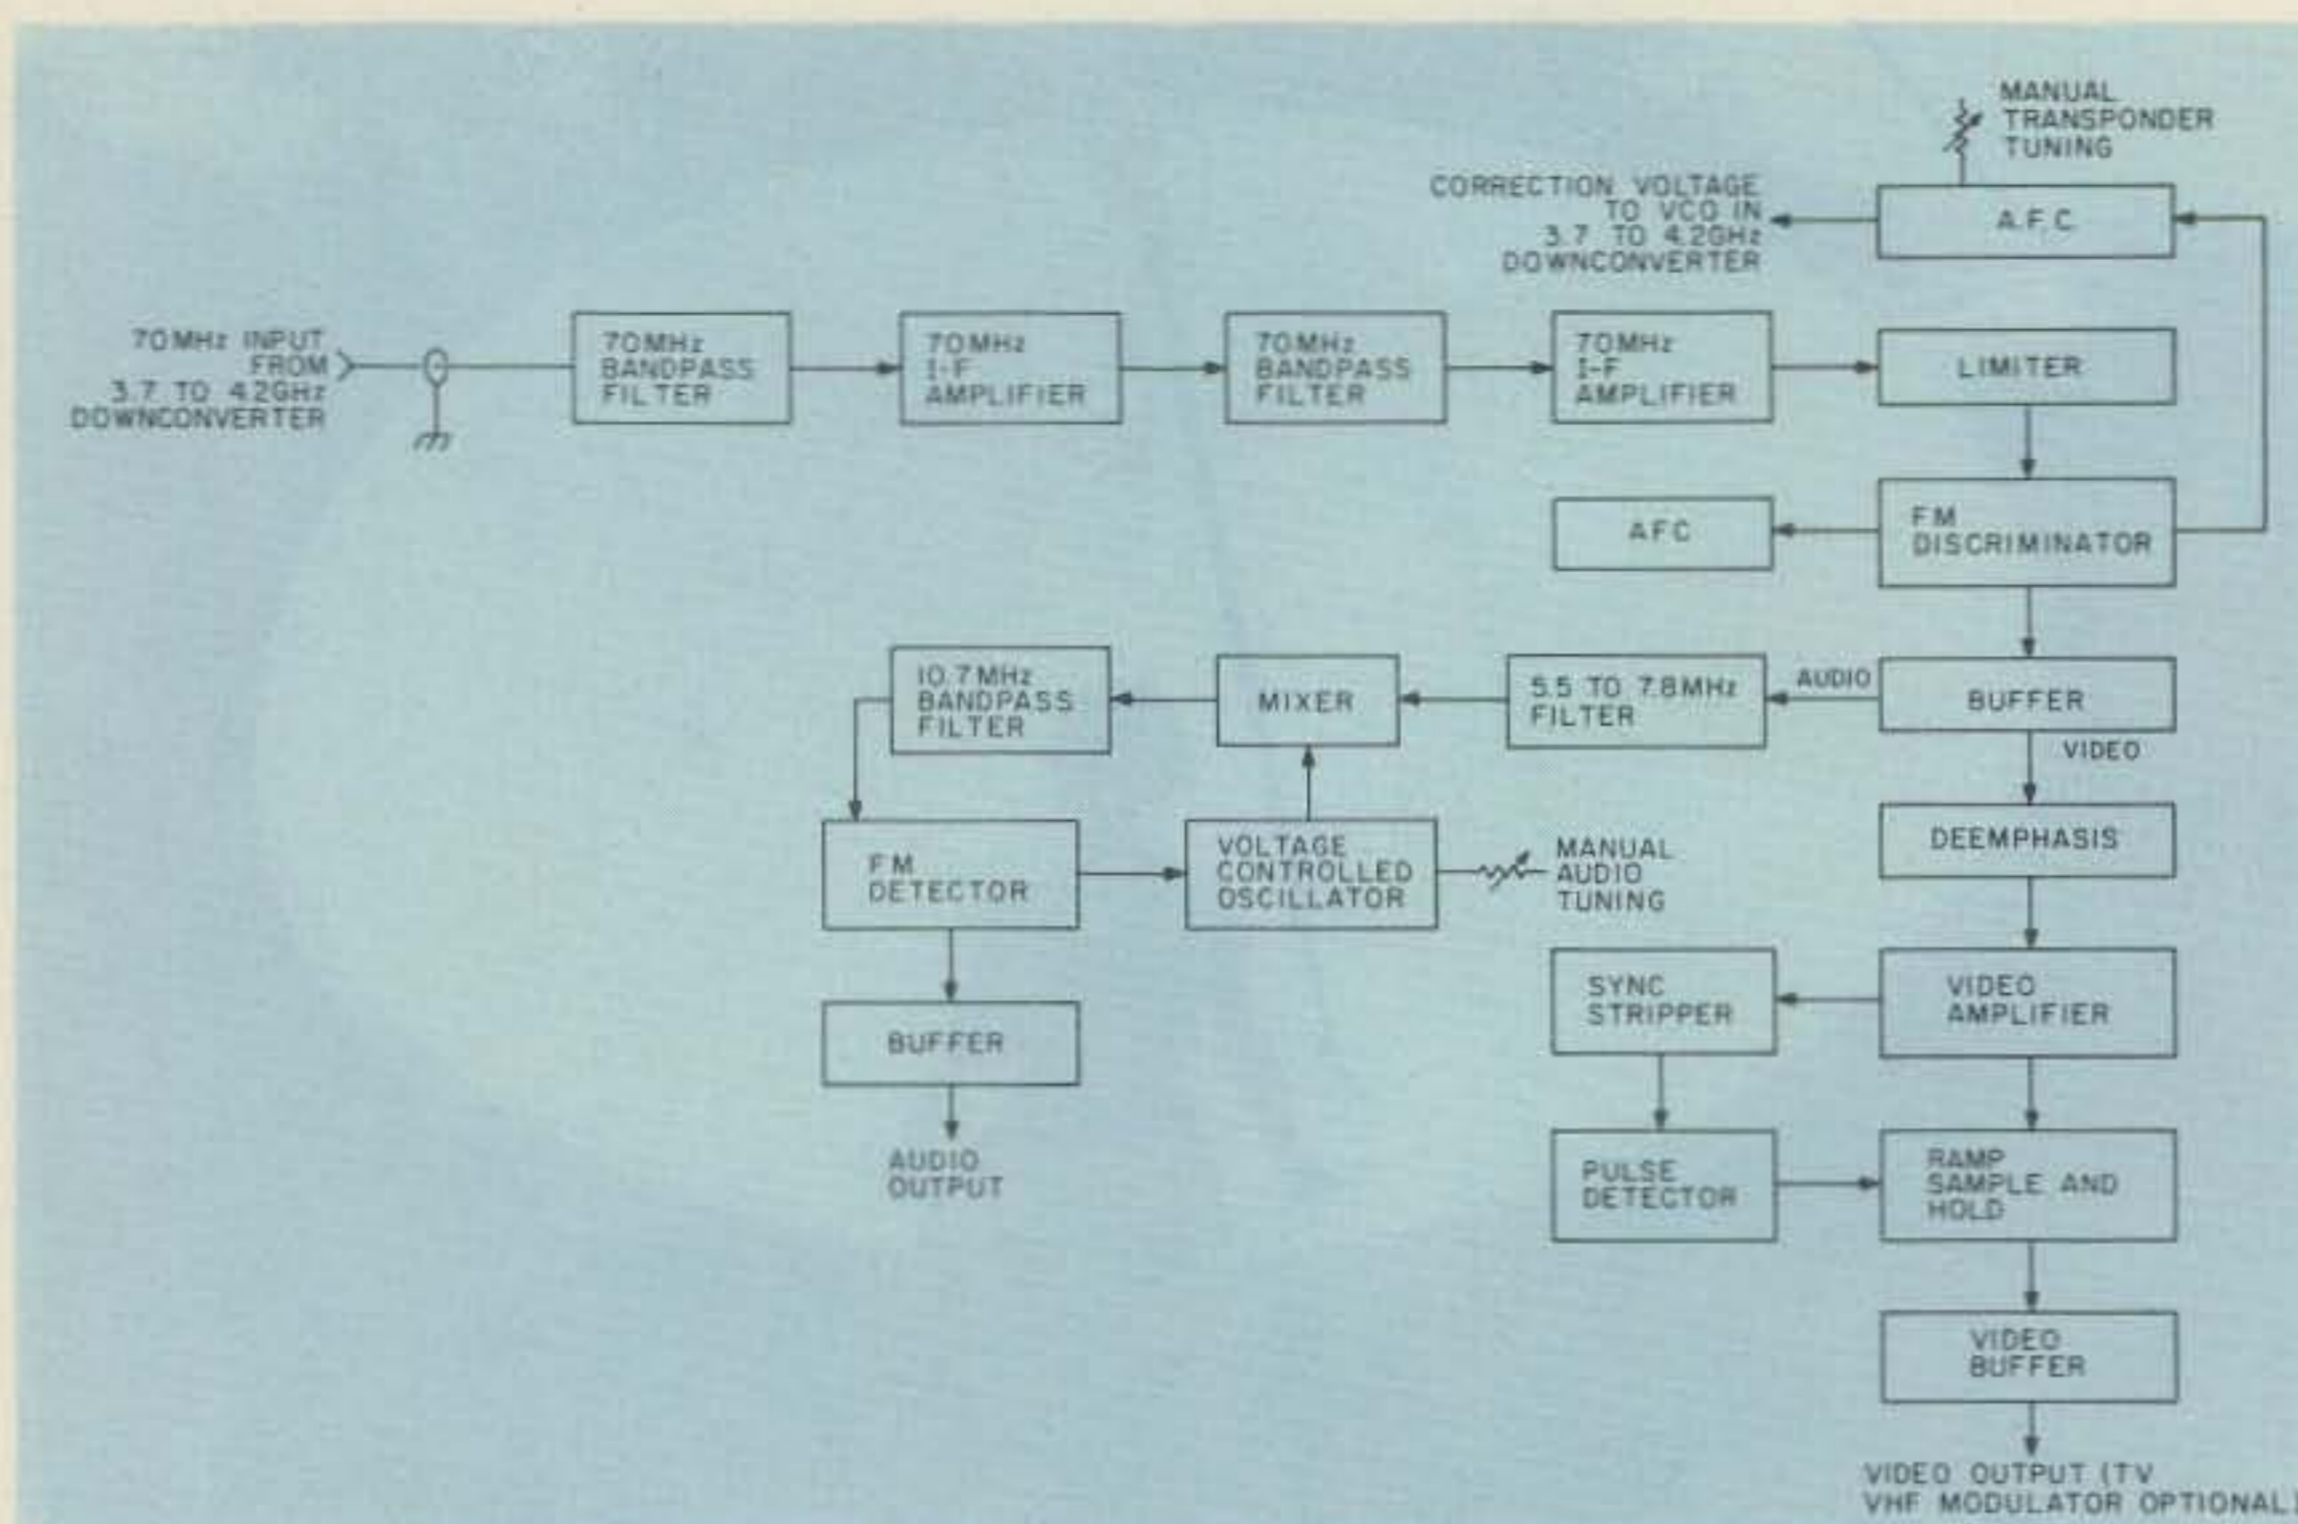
MANUAL TRANSPONDER TUNING

CORRECTION VOLTAGE TO VCO IN 3.7 TO 4.2GHz DOWNCONVERTER

A.F.C.

70MHz INPUT FROM 3.7 TO 4.2GHz DOWNCONVERTER

70MHz BANDPASS FILTER

70MHz I-F AMPLIFIER

70MHz BANDPASS FILTER

70MHz I-F AMPLIFIER

LIMITER

AFC

FM DISCRIMINATOR

10.7MHz BANDPASS FILTER

MIXER

5.5 TO 7.8MHz FILTER

AUDIO

BUFFER

VIDEO

FM DETECTOR

VOLTAGE CONTROLLED OSCILLATOR

MANUAL AUDIO TUNING

DEEMPHASIS

SYNC STRIPPER

VIDEO AMPLIFIER

BUFFER

AUDIO OUTPUT

PULSE DETECTOR

RAMP SAMPLE AND HOLD

VIDEO BUFFER

VIDEO OUTPUT (TV VHF MODULATOR OPTIONAL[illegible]